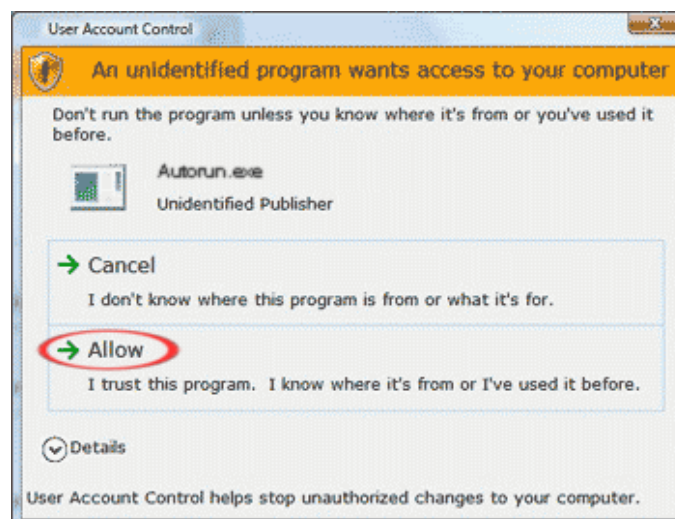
User Account Control

An unidentified program wants access to your computer

Don't run the program unless you know where it's from or you've used it before.

Autorun.exe

Unidentified Publisher

→ Cancel

I don't know where this program is from or what it's for.

→ Allow

I trust this program. I know where it's from or I've used it before.

Details

User Account Control helps stop unauthorized changes to your computer.